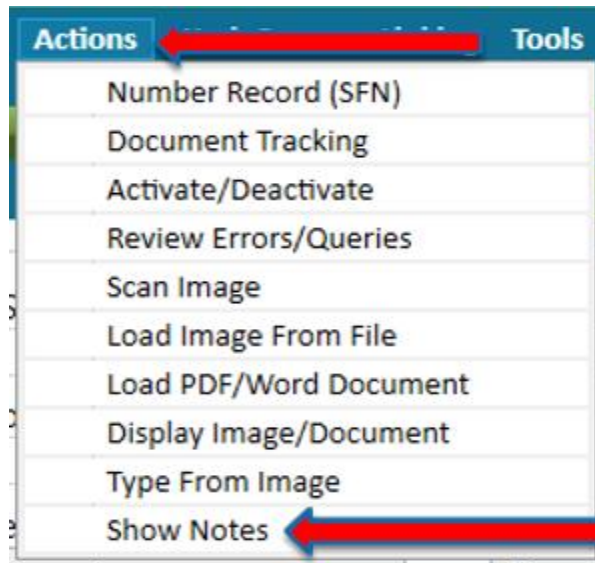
Actions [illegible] Tools

Number Record (SFN)
Document Tracking
Activate/Deactivate
Review Errors/Queries
Scan Image
Load Image From File
Load PDF/Word Document
Display Image/Document
Type From Image
Show Notes